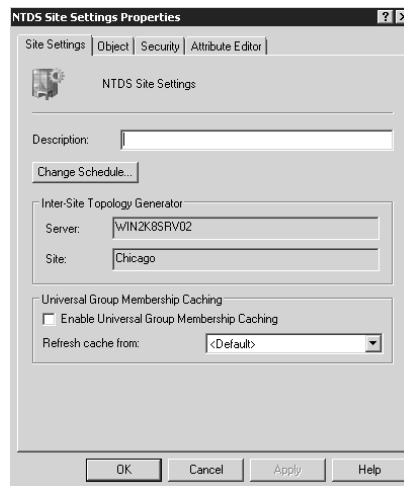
NTDS Site Settings Properties

? X

Site Settings | Object | Security | Attribute Editor

NTDS Site Settings

Description:

Change Schedule...

Inter-Site Topology Generator

Server: WIN2K8SRV02

Site: Chicago

Universal Group Membership Caching

Enable Universal Group Membership Caching

Refresh cache from: <Default>

OK Cancel Apply Help